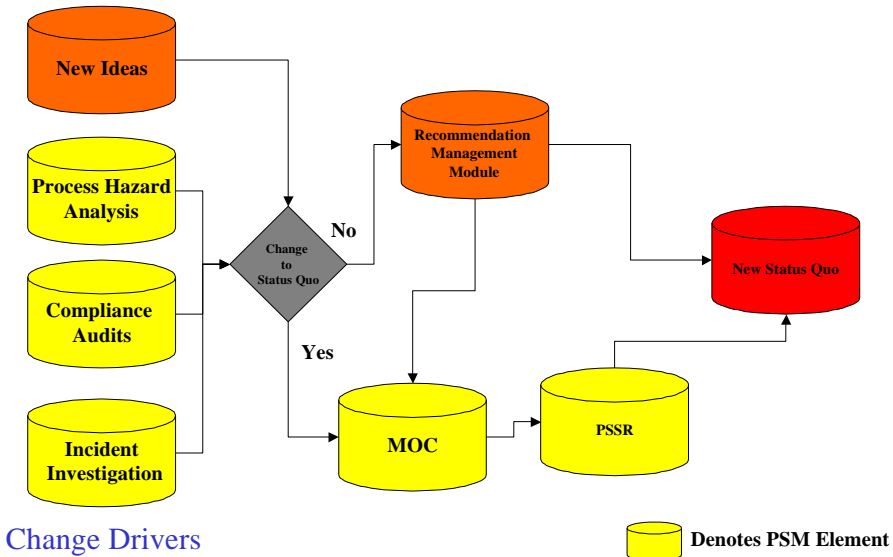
New Ideas

Process Hazard Analysis

Compliance Audits

Incident Investigation

Change to Status Quo

No

Yes

Recommendation Management Module

New Status Quo

MOC

PSSR

Change Drivers

Denotes PSM Element